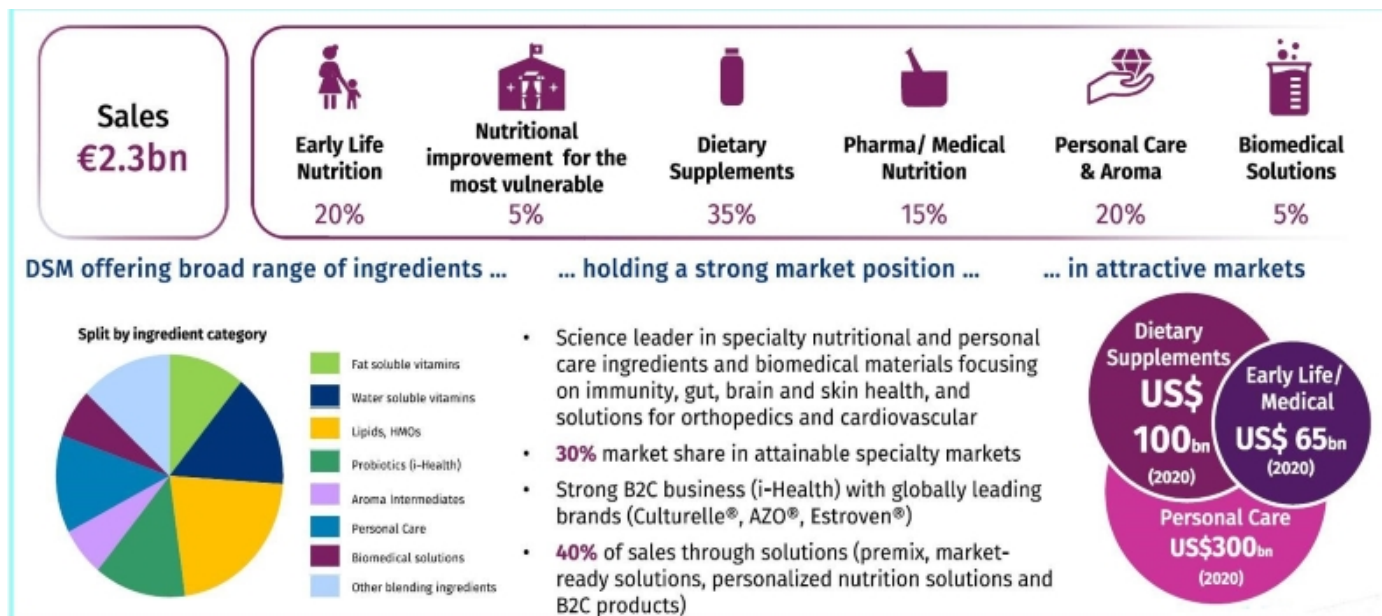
Sales
€2.3bn

Early Life Nutrition
20%

Nutritional improvement for the most vulnerable
5%

Dietary Supplements
35%

Pharma/ Medical Nutrition
15%

Personal Care & Aroma
20%

Biomedical Solutions
5%

DSM offering broad range of ingredients ...

... holding a strong market position ...

... in attractive markets

Split by ingredient category

Fat soluble vitamins
Water soluble vitamins
Lipids, HMOs
Probiotics (i-Health)
Aroma intermediates
Personal Care
Biomedical solutions
Other blending ingredients

• Science leader in specialty nutritional and personal care ingredients and biomedical materials focusing on immunity, gut, brain and skin health, and solutions for orthopedics and cardiovascular
• 30% market share in attainable specialty markets
• Strong B2C business (i-Health) with globally leading brands (Culturelle®, AZO®, Estroven®)
• 40% of sales through solutions (premix, market-ready solutions, personalized nutrition solutions and B2C products)

Dietary Supplements
US$ 100bn
(2020)

Early Life/ Medical
US$ 65bn
(2020)

Personal Care
US$300bn
(2020)